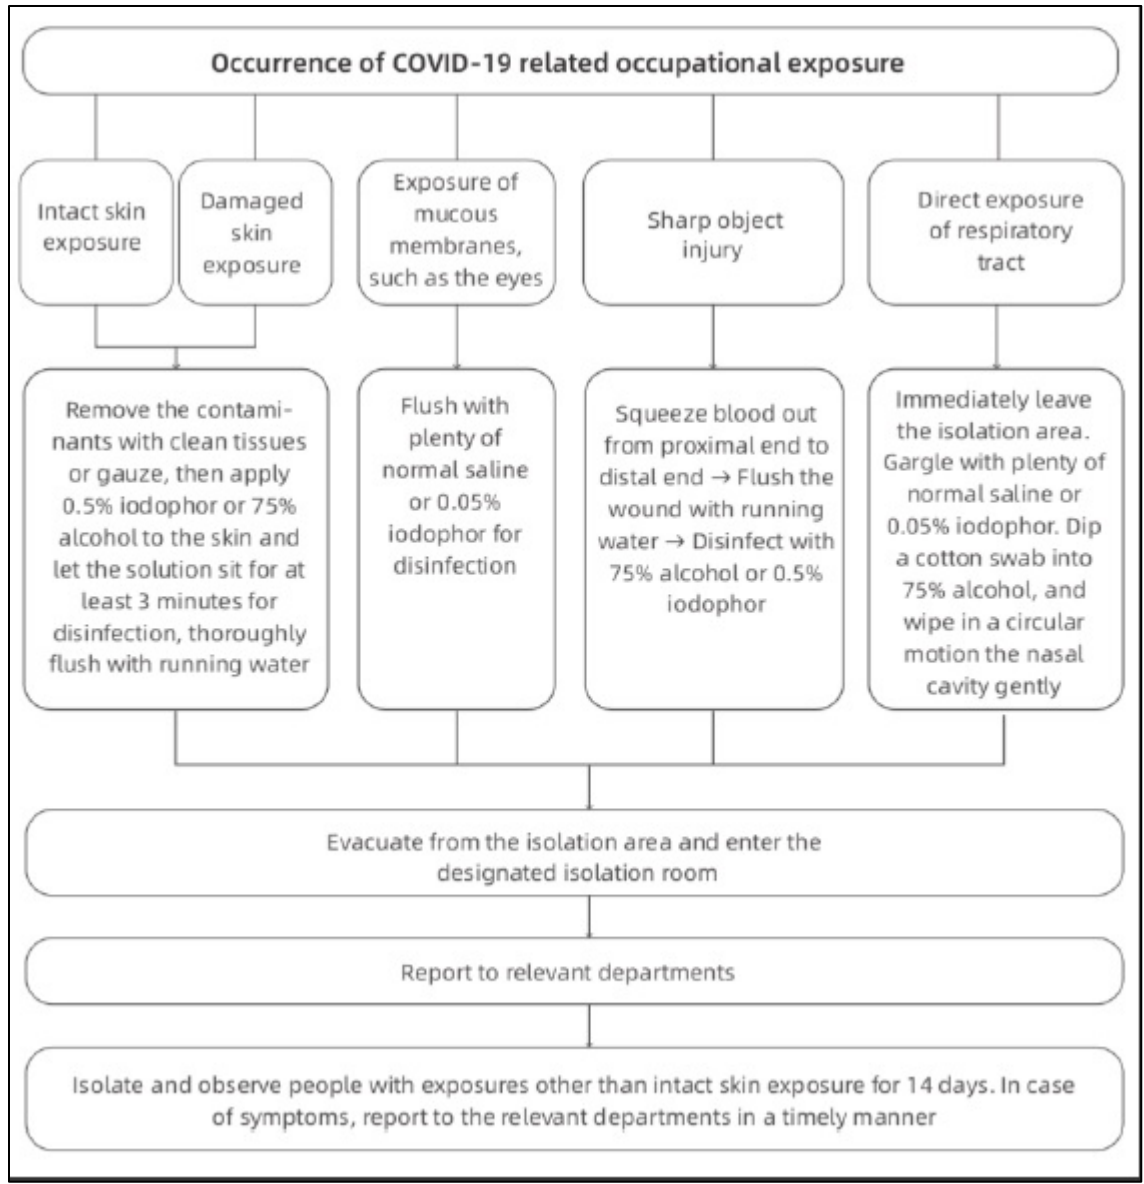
Occurrence of COVID-19 related occupational exposure

Intact skin exposure

Damaged skin exposure

Exposure of mucous membranes, such as the eyes

Sharp object injury

Direct exposure of respiratory tract

Remove the contaminants with clean tissues or gauze, then apply 0.5% iodophor or 75% alcohol to the skin and let the solution sit for at least 3 minutes for disinfection, thoroughly flush with running water

Flush with plenty of normal saline or 0.05% iodophor for disinfection

Squeeze blood out from proximal end to distal end → Flush the wound with running water → Disinfect with 75% alcohol or 0.5% iodophor

Immediately leave the isolation area. Gargle with plenty of normal saline or 0.05% iodophor. Dip a cotton swab into 75% alcohol, and wipe in a circular motion the nasal cavity gently

Evacuate from the isolation area and enter the designated isolation room

Report to relevant departments

Isolate and observe people with exposures other than intact skin exposure for 14 days. In case of symptoms, report to the relevant departments in a timely manner